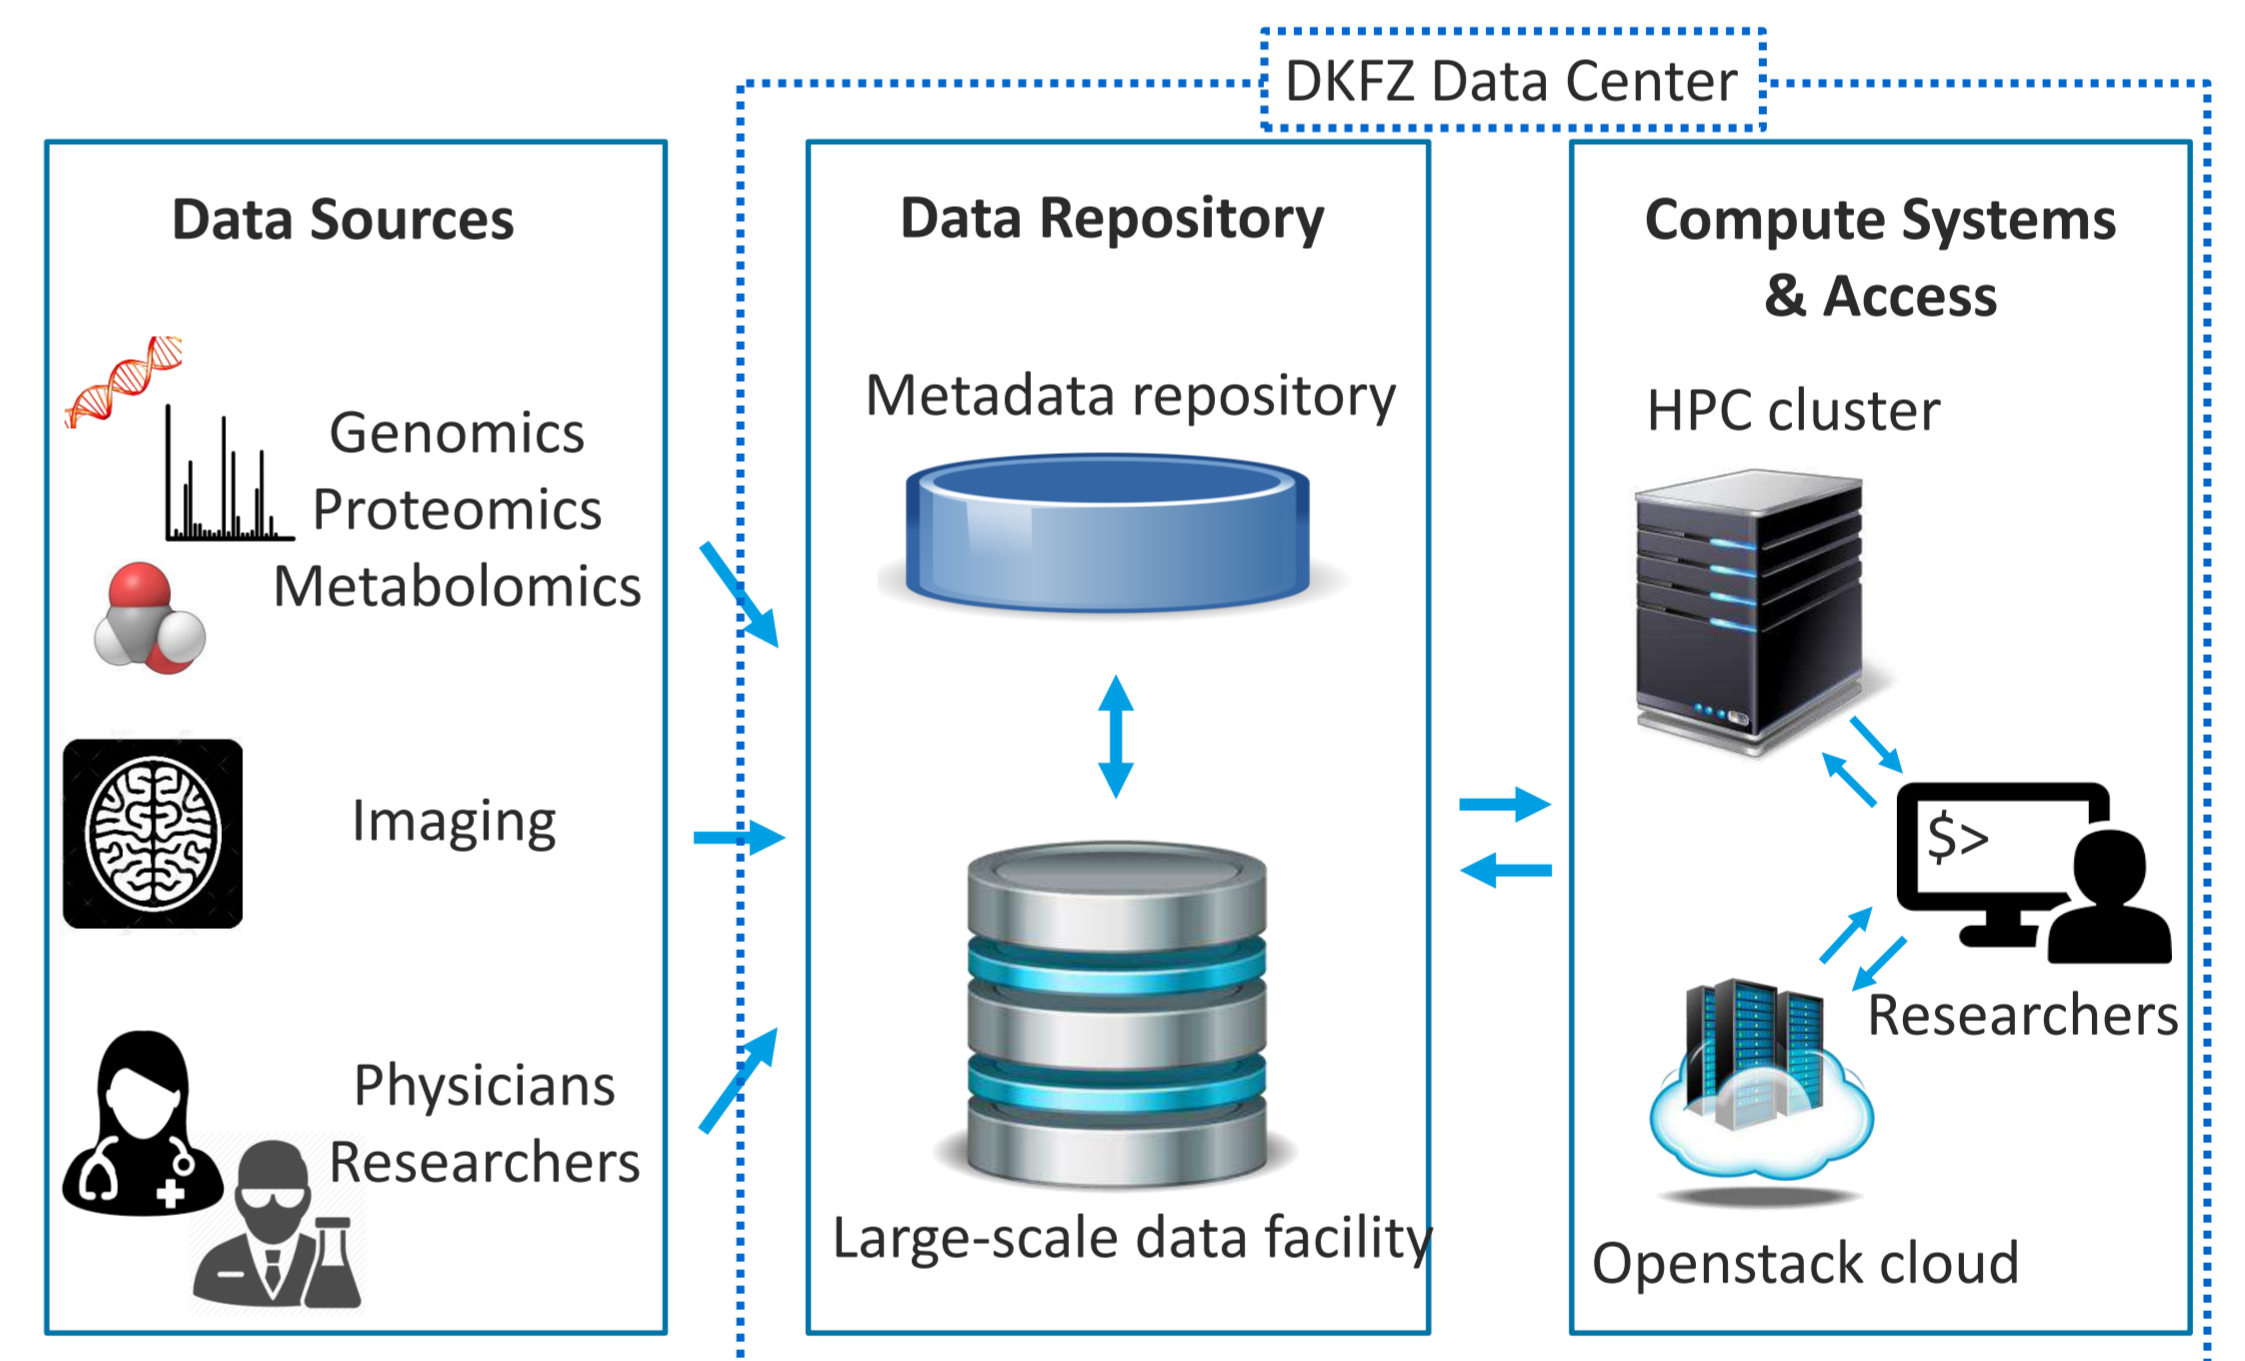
DKFZ Data Center

Data Sources

Genomics
Proteomics
Metabolomics

Imaging

Physicians
Researchers

Data Repository

Metadata repository

Large-scale data facility

Compute Systems & Access

HPC cluster

$>

Researchers

Openstack cloud